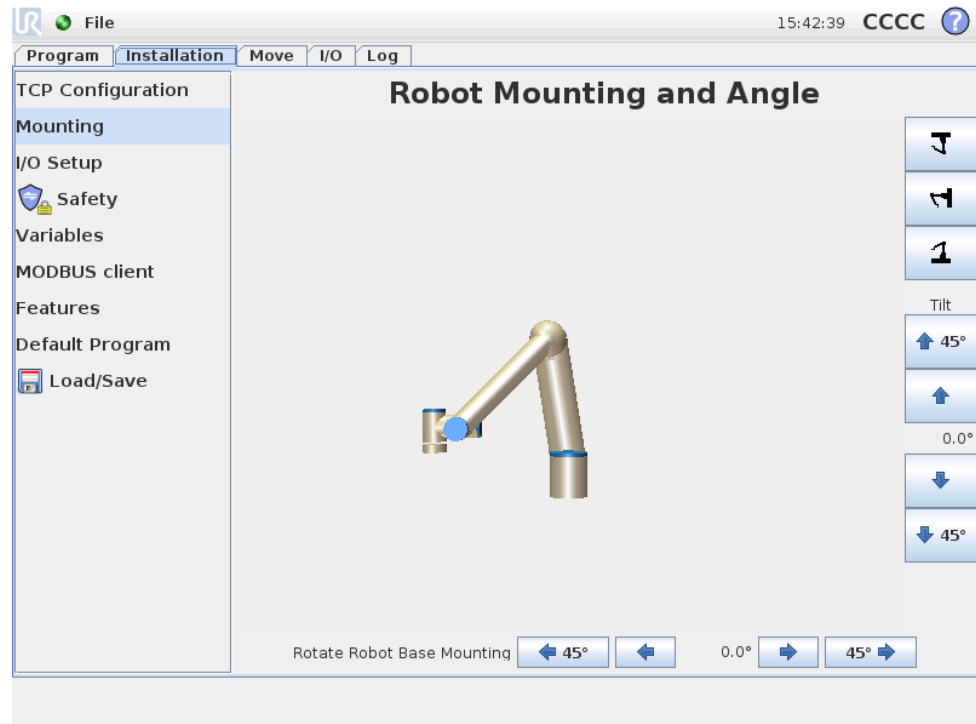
File

15:42:39 CCCC

Program | Installation | Move | I/O | Log

TCP Configuration
Mounting
I/O Setup
Safety
Variables
MODBUS client
Features
Default Program
Load/Save

Robot Mounting and Angle

Tilt
45°
0.0°
45°

Rotate Robot Base Mounting 45° 0.0° 45°